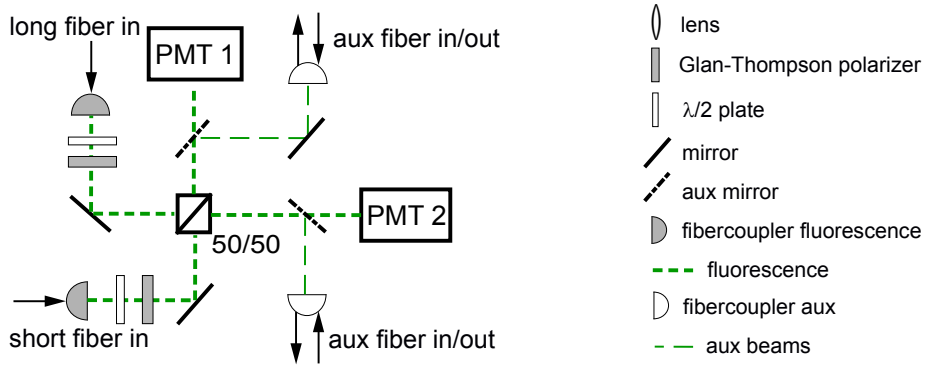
long fiber in

PMT 1

aux fiber in/out

PMT 2

50/50

short fiber in

aux fiber in/out

lens

Glan-Thompson polarizer

$\lambda/2$ plate

mirror

aux mirror

fibercoupler fluorescence

fluorescence

fibercoupler aux

aux beams